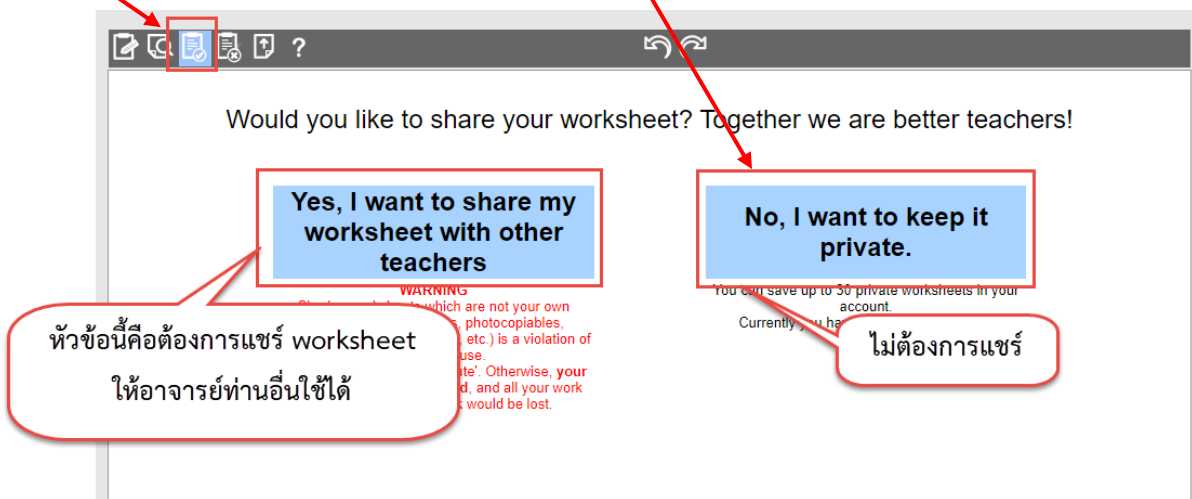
?

Would you like to share your worksheet? Together we are better teachers!

Yes, I want to share my worksheet with other teachers

No, I want to keep it private.

WARNING
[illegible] which are not your own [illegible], photocopiables, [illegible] etc.) is a violation of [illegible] use.
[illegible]ate'. Otherwise, your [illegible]d, and all your work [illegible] would be lost.

You can save up to 30 private worksheets in your account.
Currently you ha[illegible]

หัวข้อนี้คือต้องการแชร์ worksheet ให้อาจารย์ท่านอื่นใช้ได้

ไม่ต้องการแชร์